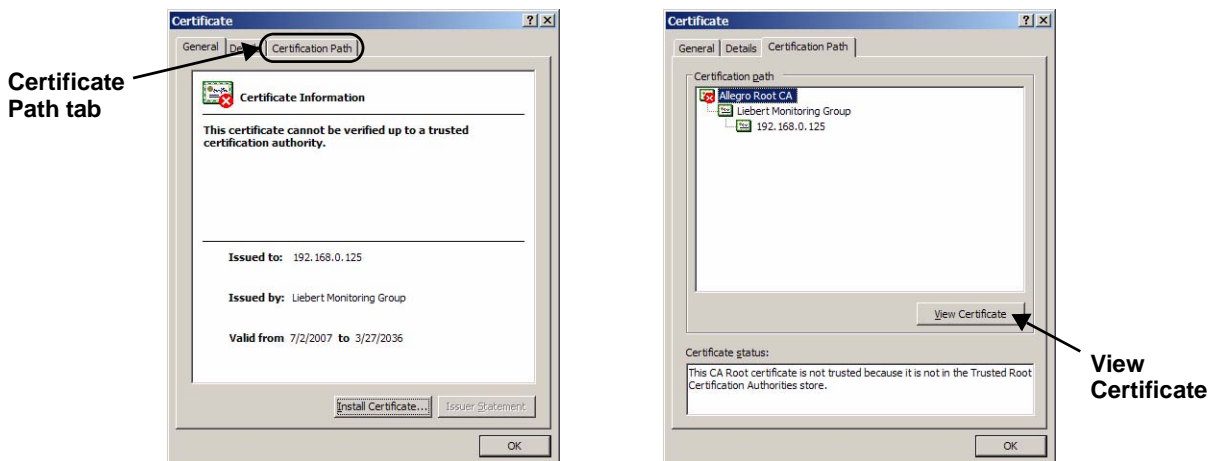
Certificate ? X

General De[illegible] Certification Path

Certificate Path tab

Certificate Information

This certificate cannot be verified up to a trusted certification authority.

Issued to: 192.168.0.125

Issued by: Liebert Monitoring Group

Valid from 7/2/2007 to 3/27/2036

Install Certificate... Issuer Statement

OK

Certificate ? X

General Details Certification Path

Certification path

Allegro Root CA

Liebert Monitoring Group

192.168.0.125

View Certificate

View Certificate

Certificate status:

This CA Root certificate is not trusted because it is not in the Trusted Root Certification Authorities store.

OK